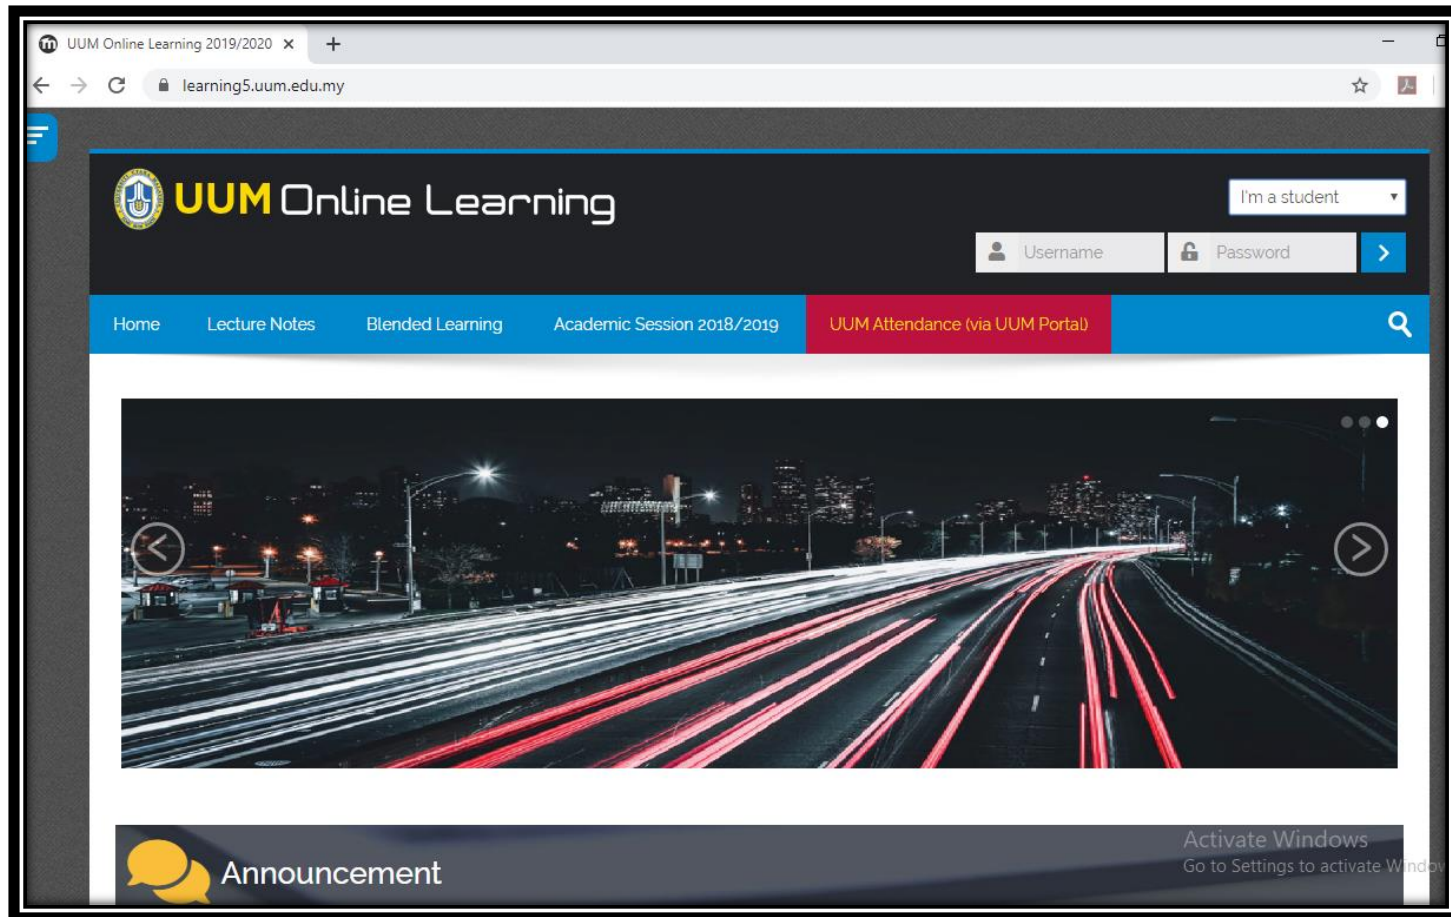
UUM Online Learning 2019/2020 ×
+
learning5.uum.edu.my

UUM Online Learning
I'm a student
Username
Password

Home
Lecture Notes
Blended Learning
Academic Session 2018/2019
UUM Attendance (via UUM Portal)

Announcement

Activate Windows
Go to Settings to activate Windo